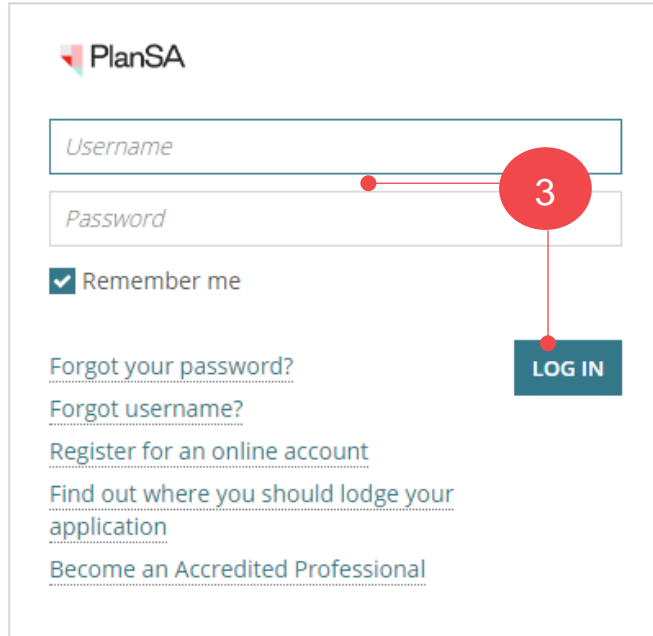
PlanSA

Username

Password

3

Remember me

LOG IN

Forgot your password?

Forgot username?

Register for an online account

Find out where you should lodge your application

Become an Accredited Professional